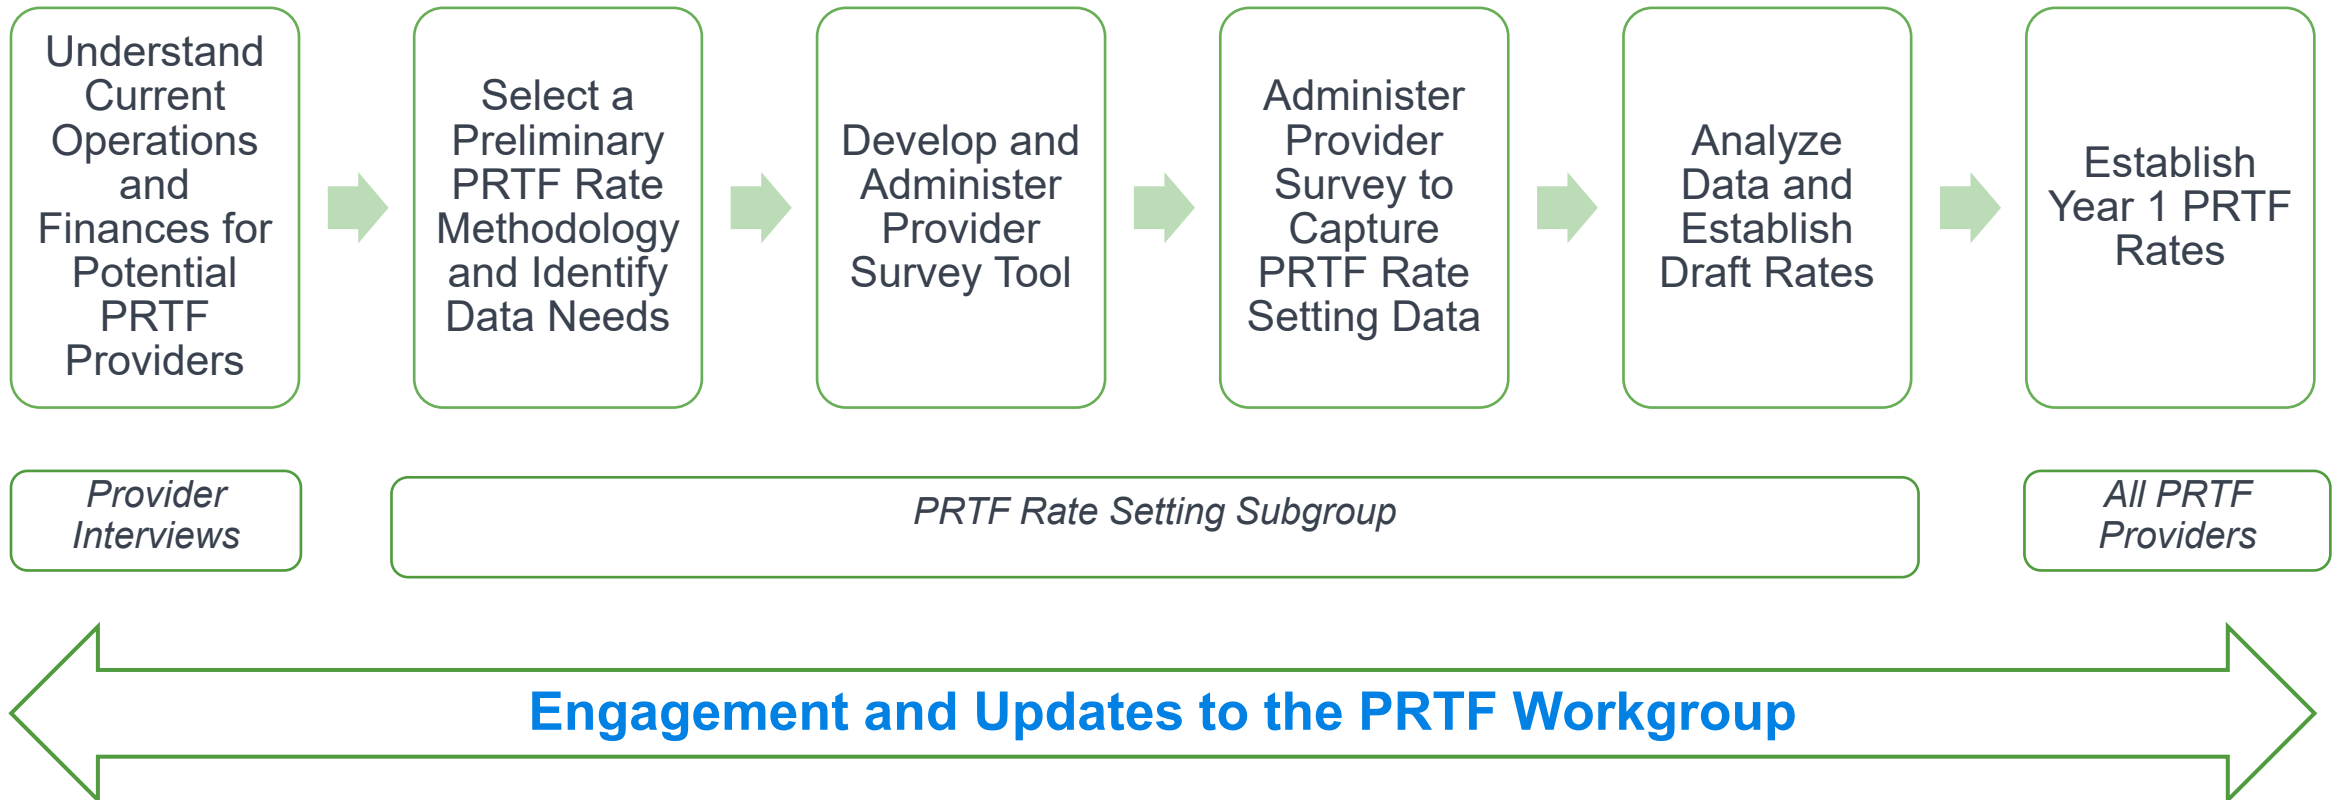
Understand Current Operations and Finances for Potential PRTF Providers

Select a Preliminary PRTF Rate Methodology and Identify Data Needs

Develop and Administer Provider Survey Tool

Administer Provider Survey to Capture PRTF Rate Setting Data

Analyze Data and Establish Draft Rates

Establish Year 1 PRTF Rates

Provider Interviews

PRTF Rate Setting Subgroup

All PRTF Providers

Engagement and Updates to the PRTF Workgroup